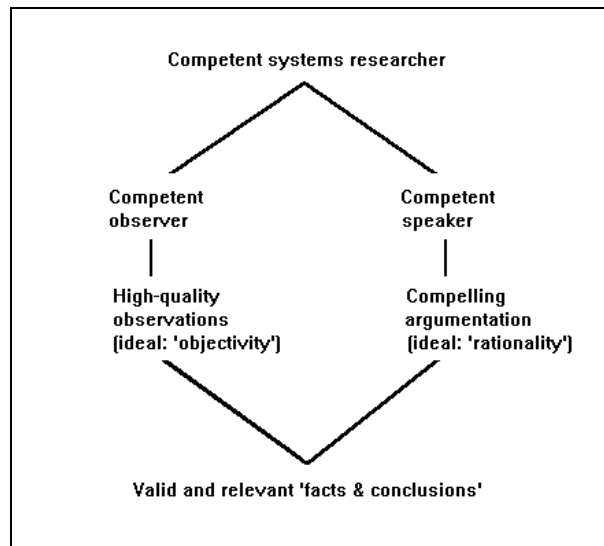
Competent systems researcher

Competent observer

Competent speaker

High-quality observations (ideal: 'objectivity')

Compelling argumentation (ideal: 'rationality')

Valid and relevant 'facts & conclusions'